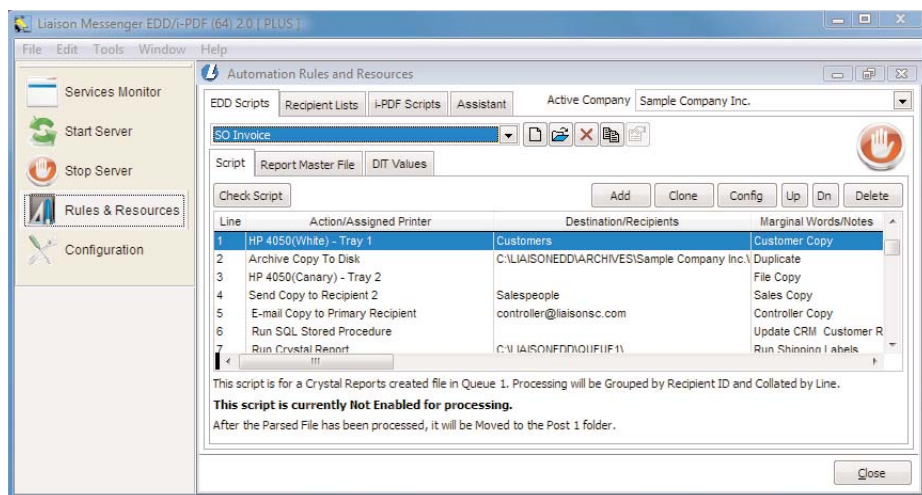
Liaison Messenger EDD/i-PDF (64) 2.0 [ PLUS ]

File Edit Tools Window Help

Services Monitor

Start Server

Stop Server

Rules & Resources

Configuration

Automation Rules and Resources

EDD Scripts | Recipient Lists | i-PDF Scripts | Assistant

Active Company Sample Company Inc.

SO Invoice

Script | Report Master File | DIT Values

Check Script

Add | Clone | Config | Up | Dn | Delete

| Line | Action/Assigned Printer | Destination/Recipients | Marginal Words/Notes |
|---|---|---|---|
| 1 | HP 4050(White) - Tray 1 | Customers | Customer Copy |
| 2 | Archive Copy To Disk | C:\LIAISONEDD\ARCHIVES\Sample Company Inc.\ | Duplicate |
| 3 | HP 4050(Canary) - Tray 2 | | File Copy |
| 4 | Send Copy to Recipient 2 | Salespeople | Sales Copy |
| 5 | E-mail Copy to Primary Recipient | controller@liaisonsc.com | Controller Copy |
| 6 | Run SQL Stored Procedure | | Update CRM Customer R |
| 7 | Run Crystal Report | C:\LIAISONEDD\QUEUE1\ | Run Shipping Labels |

This script is for a Crystal Reports created file in Queue 1. Processing will be Grouped by Recipient ID and Collated by Line.

**This script is currently Not Enabled for processing.**

After the Parsed File has been processed, it will be Moved to the Post 1 folder.

Close